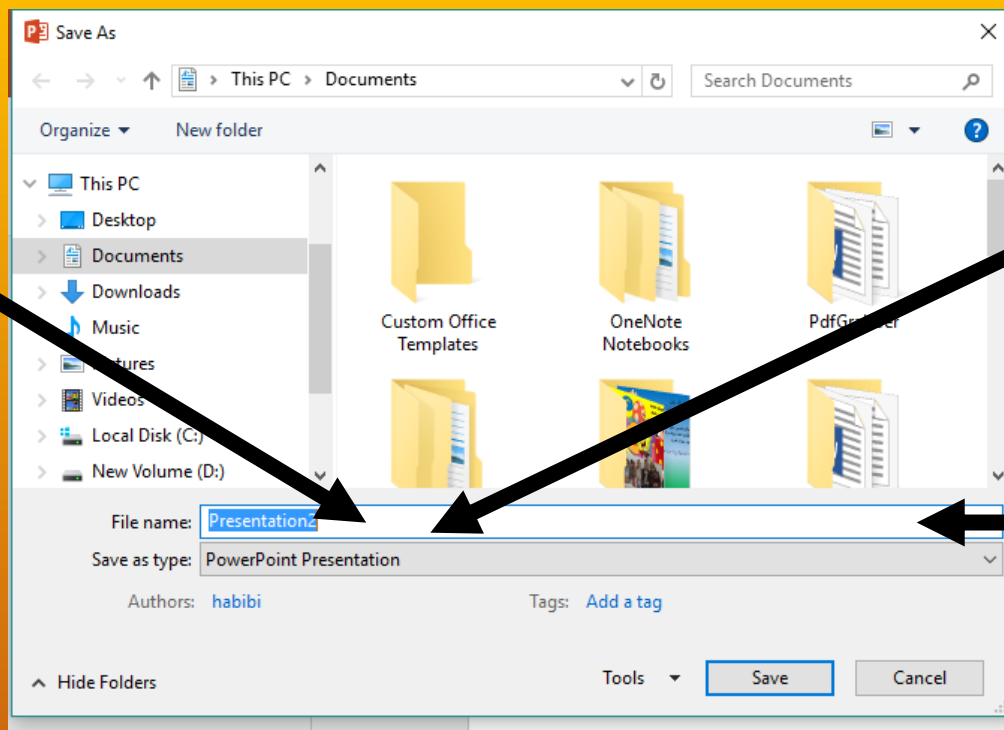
Save As

This PC > Documents

Search Documents

Organize ▾ New folder

This PC
Desktop
Documents
Downloads
Music
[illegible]tures
Videos
Local Disk (C:)
New Volume (D:)

Custom Office Templates
OneNote Notebooks
PdfGr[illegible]

File name: Presentation2
Save as type: PowerPoint Presentation
Authors: habibi
Tags: Add a tag

Hide Folders
Tools
Save
Cancel